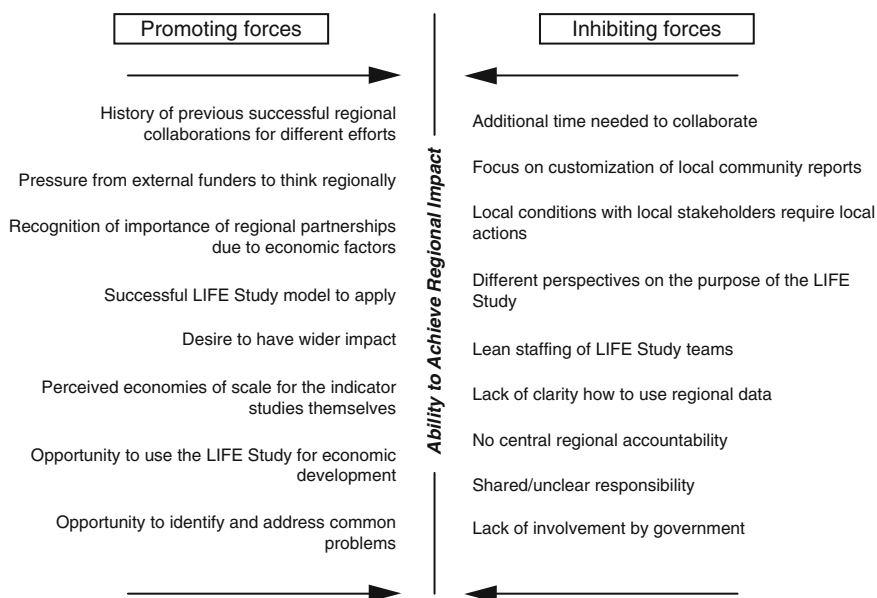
Promoting forces

Inhibiting forces

Ability to Achieve Regional Impact

History of previous successful regional collaborations for different efforts

Pressure from external funders to think regionally

Recognition of importance of regional partnerships due to economic factors

Successful LIFE Study model to apply

Desire to have wider impact

Perceived economies of scale for the indicator studies themselves

Opportunity to use the LIFE Study for economic development

Opportunity to identify and address common problems

Additional time needed to collaborate

Focus on customization of local community reports

Local conditions with local stakeholders require local actions

Different perspectives on the purpose of the LIFE Study

Lean staffing of LIFE Study teams

Lack of clarity how to use regional data

No central regional accountability

Shared/unclear responsibility

Lack of involvement by government